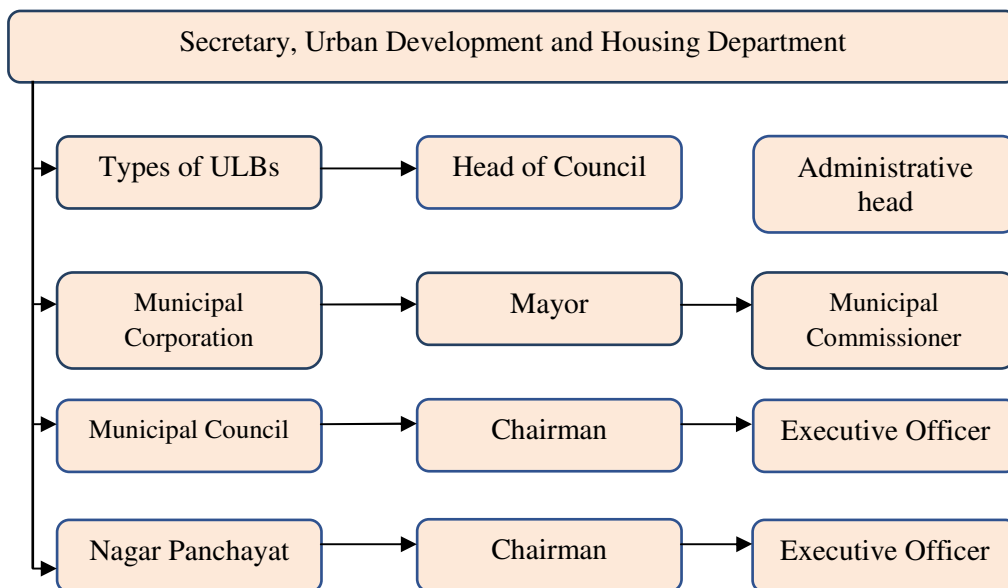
Secretary, Urban Development and Housing Department

Types of ULBs

Head of Council

Administrative head

Municipal Corporation

Mayor

Municipal Commissioner

Municipal Council

Chairman

Executive Officer

Nagar Panchayat

Chairman

Executive Officer